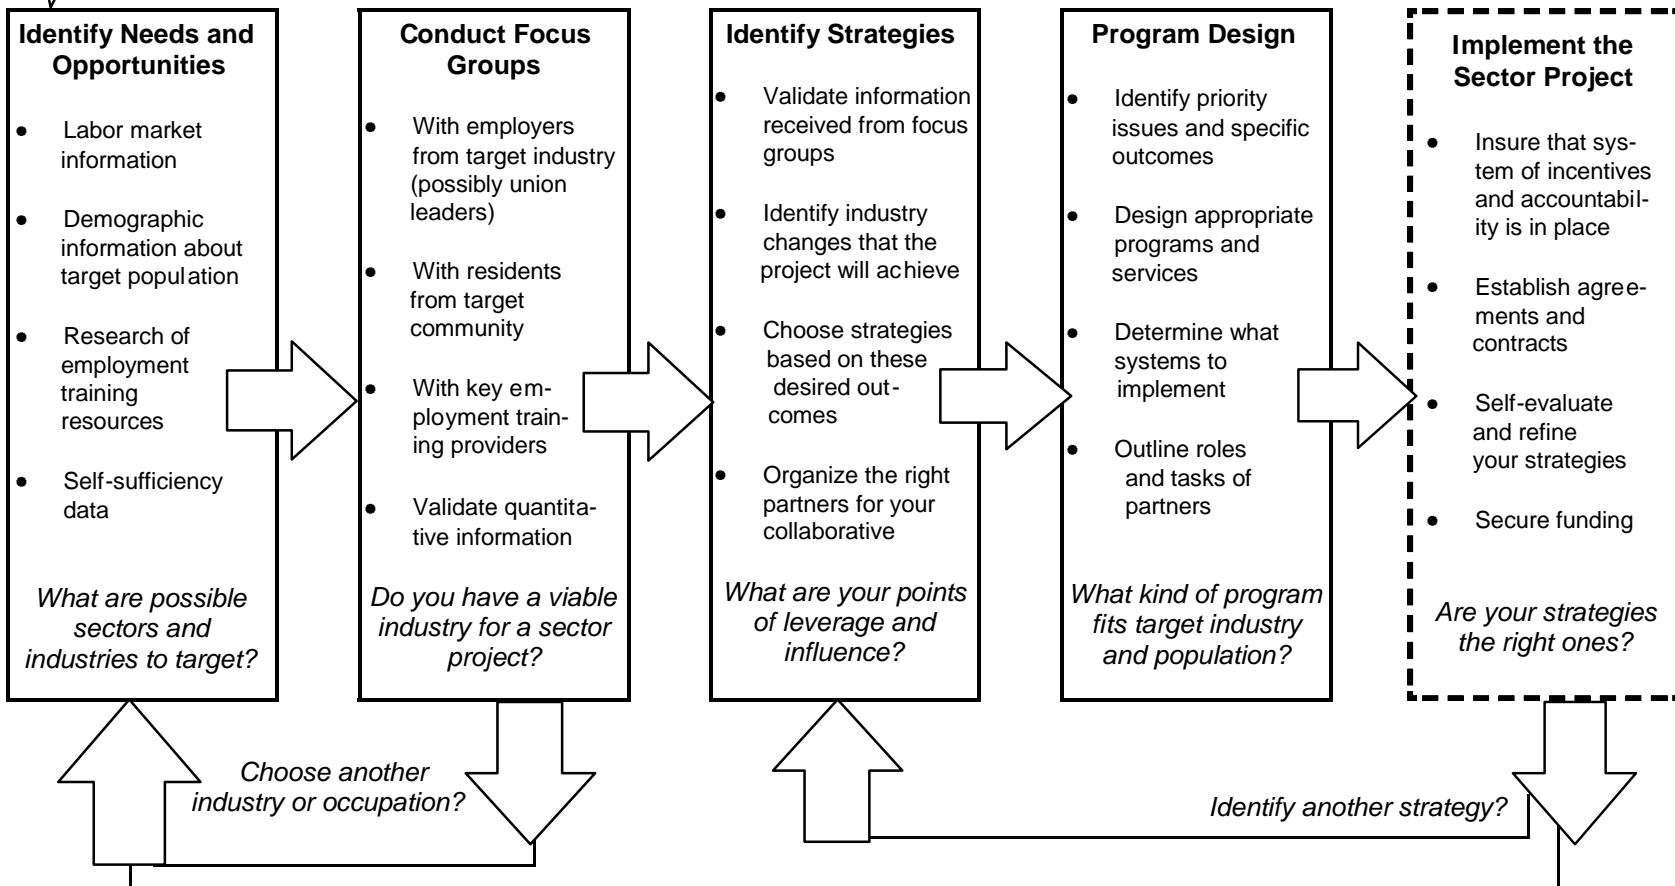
Identify Needs and Opportunities

- Labor market information
- Demographic information about target population
- Research of employment training resources
- Self-sufficiency data

What are possible sectors and industries to target?

Conduct Focus Groups

- With employers from target industry (possibly union leaders)
- With residents from target community
- With key employment training providers
- Validate quantitative information

Do you have a viable industry for a sector project?

Identify Strategies

- Validate information received from focus groups
- Identify industry changes that the project will achieve
- Choose strategies based on these desired outcomes
- Organize the right partners for your collaborative

What are your points of leverage and influence?

Program Design

- Identify priority issues and specific outcomes
- Design appropriate programs and services
- Determine what systems to implement
- Outline roles and tasks of partners

What kind of program fits target industry and population?

Implement the Sector Project

- Insure that system of incentives and accountability is in place
- Establish agreements and contracts
- Self-evaluate and refine your strategies
- Secure funding

Are your strategies the right ones?

Choose another industry or occupation?

Identify another strategy?